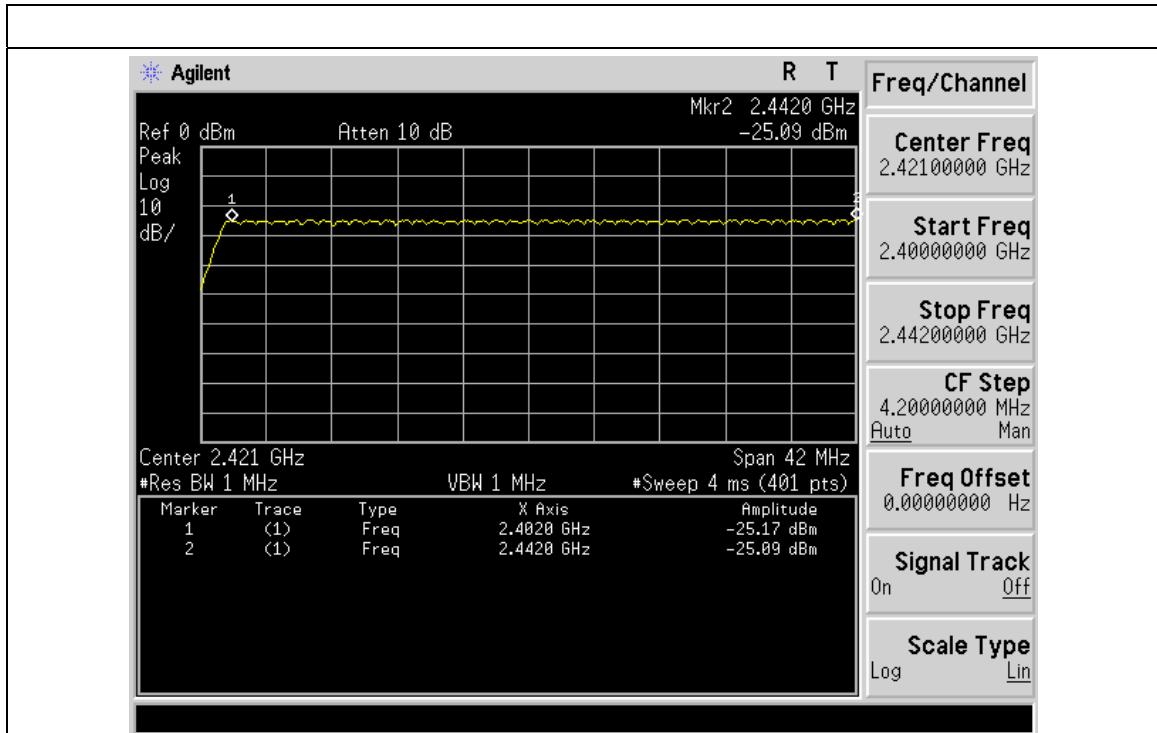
Agilent R T

Mkr2 2.4420 GHz
Ref 0 dBm Atten 10 dB -25.09 dBm
Peak
Log
10
dB/

1
2

Center 2.421 GHz Span 42 MHz
#Res BW 1 MHz VBW 1 MHz #Sweep 4 ms (401 pts)

| Marker | Trace | Type | X Axis | Amplitude |
|---|---|---|---|---|
| 1 | (1) | Freq | 2.4020 GHz | -25.17 dBm |
| 2 | (1) | Freq | 2.4420 GHz | -25.09 dBm |

Freq/Channel

Center Freq
2.42100000 GHz

Start Freq
2.40000000 GHz

Stop Freq
2.44200000 GHz

CF Step
4.20000000 MHz
Auto Man

Freq Offset
0.00000000 Hz

Signal Track
On Off

Scale Type
Log Lin